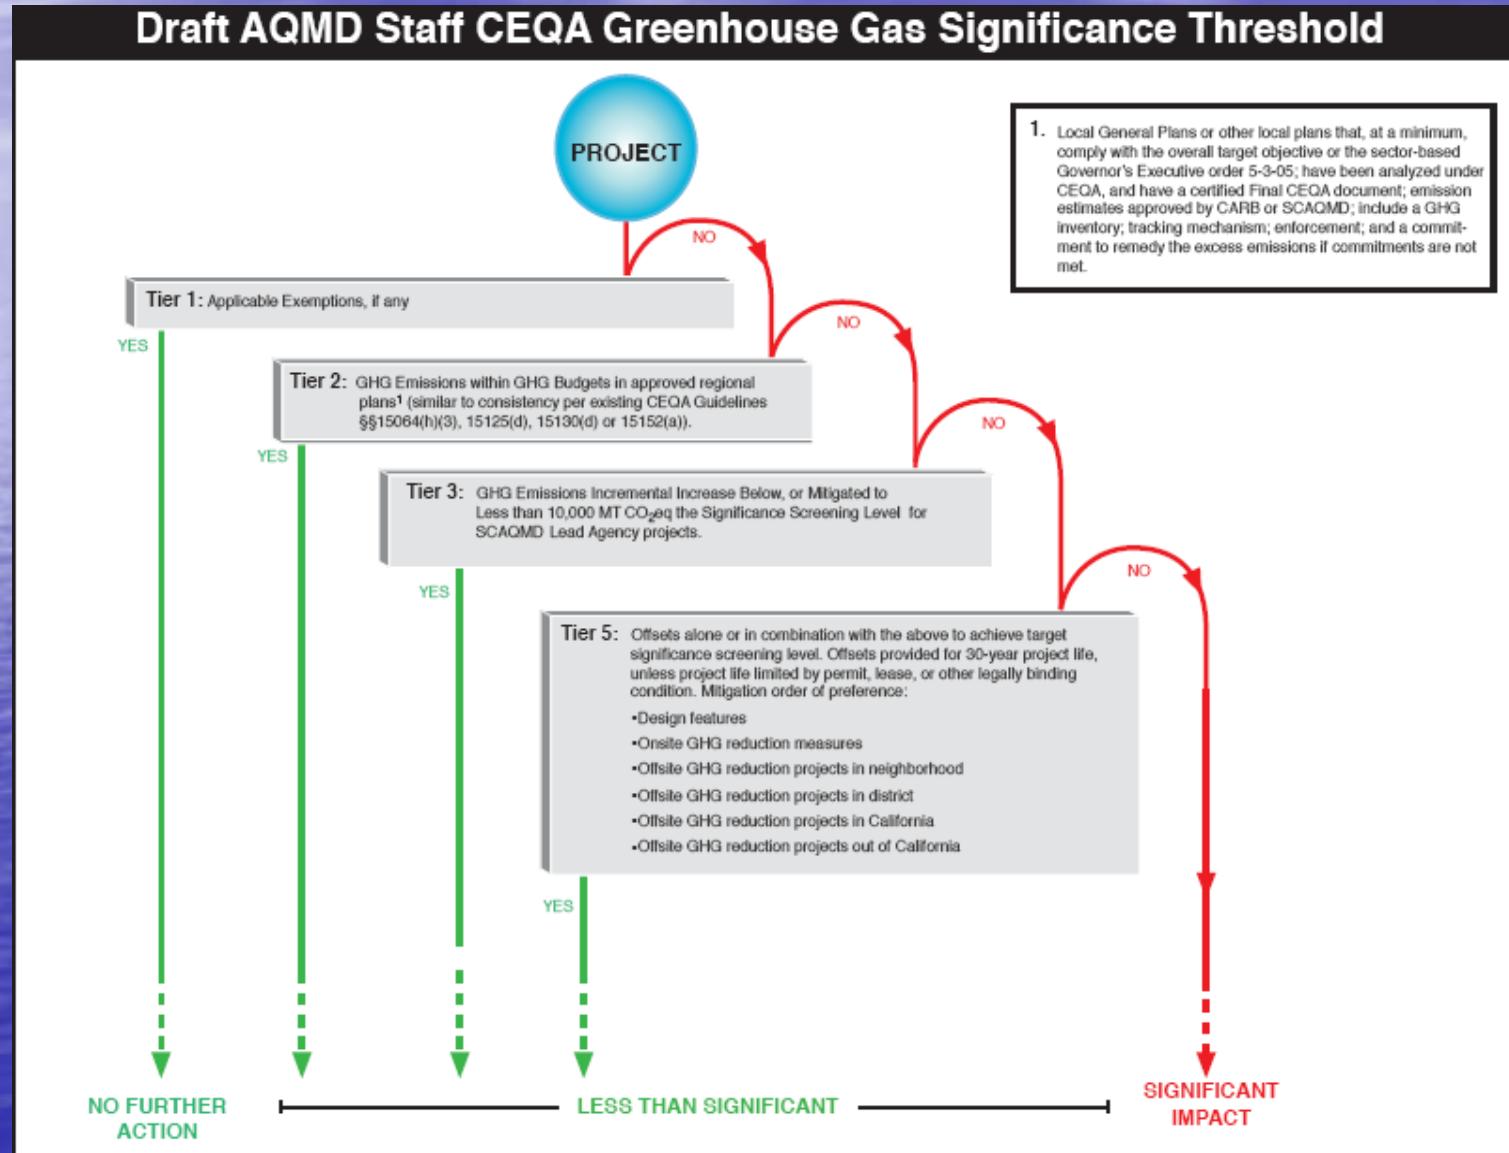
Draft AQMD Staff CEQA Greenhouse Gas Significance Threshold

1. Local General Plans or other local plans that, at a minimum, comply with the overall target objective or the sector-based Governor's Executive order 5-3-05; have been analyzed under CEQA, and have a certified Final CEQA document; emission estimates approved by CARB or SCAQMD; include a GHG inventory; tracking mechanism; enforcement; and a commitment to remedy the excess emissions if commitments are not met.

PROJECT

NO

Tier 1: Applicable Exemptions, if any

YES

NO

Tier 2: GHG Emissions within GHG Budgets in approved regional plans¹ (similar to consistency per existing CEQA Guidelines §§15064(h)(3), 15125(d), 15130(d) or 15152(a)).

YES

NO

Tier 3: GHG Emissions Incremental Increase Below, or Mitigated to Less than 10,000 MT $CO_2$eq the Significance Screening Level for SCAQMD Lead Agency projects.

YES

NO

Tier 5: Offsets alone or in combination with the above to achieve target significance screening level. Offsets provided for 30-year project life, unless project life limited by permit, lease, or other legally binding condition. Mitigation order of preference:
•Design features
•Onsite GHG reduction measures
•Offsite GHG reduction projects in neighborhood
•Offsite GHG reduction projects in district
•Offsite GHG reduction projects in California
•Offsite GHG reduction projects out of California

YES

NO FURTHER ACTION

LESS THAN SIGNIFICANT

SIGNIFICANT IMPACT